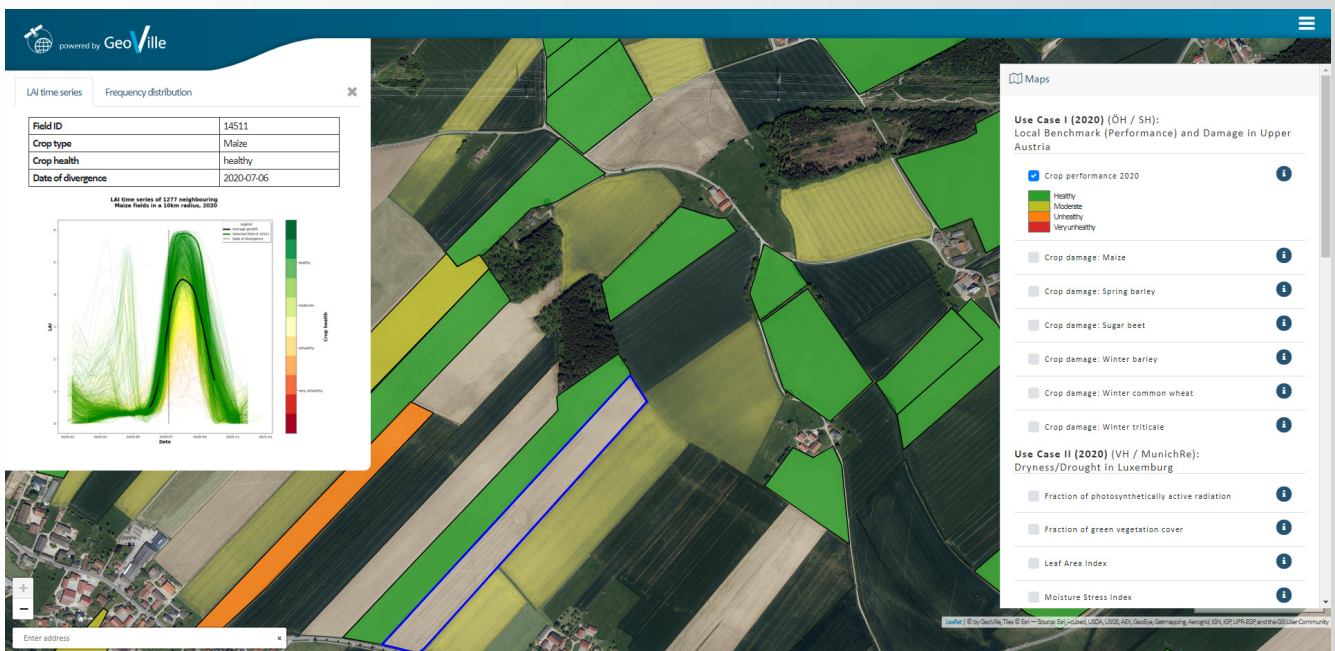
powered by GeoVille

LAI time series | Frequency distribution

| Field ID | 14511 |
|---|---|
| Crop type | Maize |
| Crop health | healthy |
| Date of divergence | 2020-07-06 |

LAI time series of 1277 neighbouring Maize fields in a 10km radius, 2020

Legend
average growth
selected field id 14511
Date of divergence

healthy
moderate
unhealthy
very unhealthy
Crop health

LAI

Date

Maps

Use Case I (2020) (ÖH / SH): Local Benchmark (Performance) and Damage in Upper Austria

Crop performance 2020

Healthy
Moderate
Unhealthy
Veryunhealthy

Crop damage: Maize

Crop damage: Spring barley

Crop damage: Sugar beet

Crop damage: Winter barley

Crop damage: Winter common wheat

Crop damage: Winter triticale

Use Case II (2020) (VH / MunichRe): Dryness/Drought in Luxemburg

Fraction of photosynthetically active radiation

Fraction of green vegetation cover

Leaf Area Index

Moisture Stress Index

+
−

Enter address
×

Leaflet | © by GeoVille, Tiles © Esri — Source: Esri, i-cubed, USDA, USGS, AEX, GeoEye, Getmapping, Aerogrid, IGN, IGP, UPR-EGP, and the GIS User Community